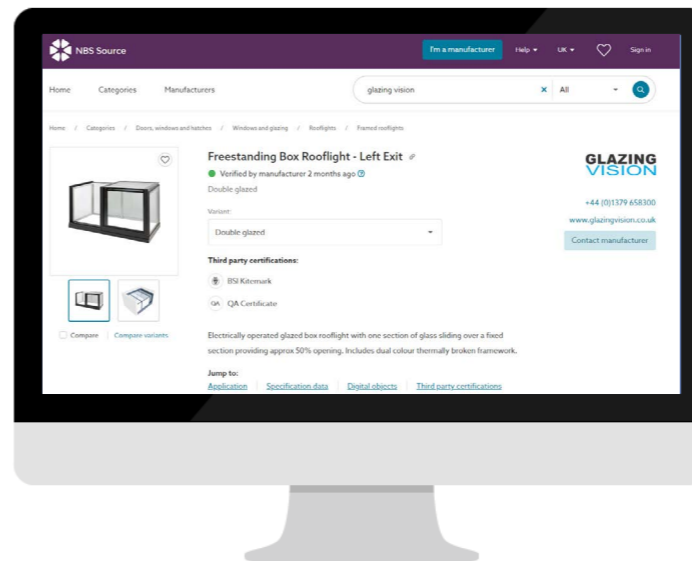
NBS Source

I'm a manufacturer Help UK Sign in

Home Categories Manufacturers

glazing vision × All

Home / Categories / Doors, windows and hatches / Windows and glazing / Rooflights / Framed rooflights

Freestanding Box Rooflight - Left Exit

Verified by manufacturer 2 months ago

Double glazed

Variant

Double glazed

Third party certifications:

BSI Kitemark

QA Certificate

Electrically operated glazed box rooflight with one section of glass sliding over a fixed section providing approx 50% opening. Includes dual colour thermally broken framework.

Jump to:

Application | Specification data | Digital objects | Third party certifications

Compare | Compare variants

GLAZING VISION

+44 (0)1379 658300

www.glazingvision.co.uk

Contact manufacturer